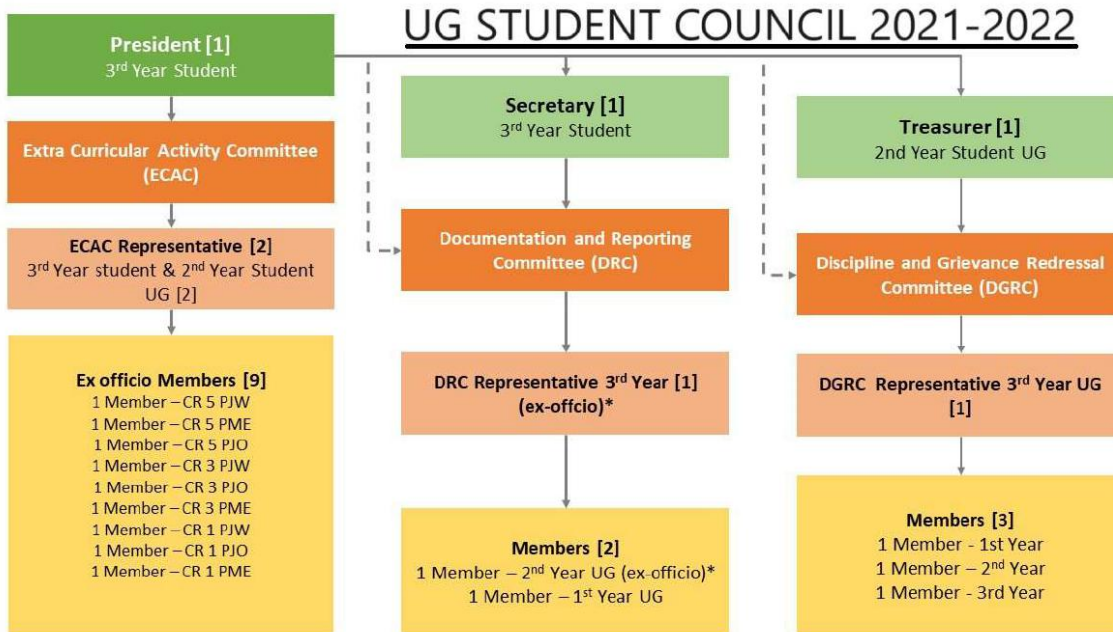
UG STUDENT COUNCIL 2021-2022

President [1]
3rd Year Student

Extra Curricular Activity Committee (ECAC)

ECAC Representative [2]
3rd Year student & 2nd Year Student UG [2]

Ex officio Members [9]
1 Member – CR 5 PJW
1 Member – CR 5 PME
1 Member – CR 5 PJO
1 Member – CR 3 PJW
1 Member – CR 3 PJO
1 Member – CR 3 PME
1 Member – CR 1 PJW
1 Member – CR 1 PJO
1 Member – CR 1 PME

Secretary [1]
3rd Year Student

Documentation and Reporting Committee (DRC)

DRC Representative 3rd Year [1] (ex-offcio)*

Members [2]
1 Member – 2nd Year UG (ex-officio)*
1 Member – 1st Year UG

Treasurer [1]
2nd Year Student UG

Discipline and Grievance Redressal Committee (DGRC)

DGRC Representative 3rd Year UG [1]

Members [3]
1 Member - 1st Year
1 Member – 2nd Year
1 Member - 3rd Year